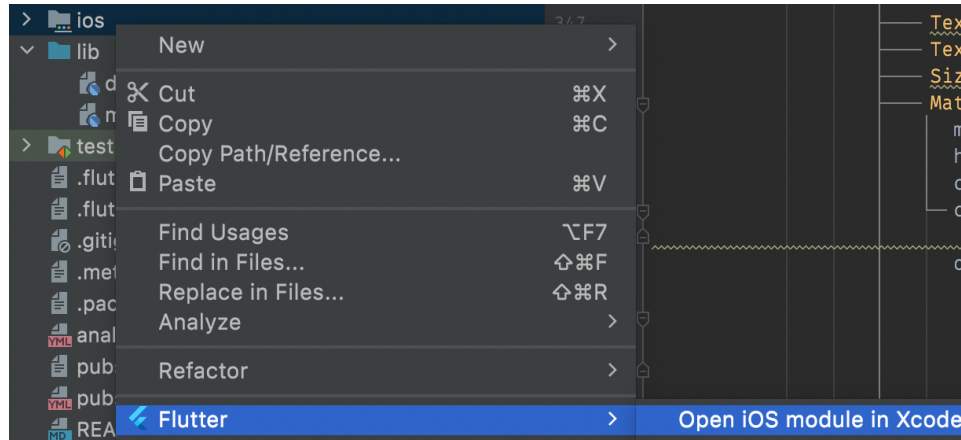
ios
lib
d
m
test
.flut
.flut
.gitig
.met
.pac
anal
pub:
pub:
REA

New
Cut ⌘X
Copy ⌘C
Copy Path/Reference...
Paste ⌘V
Find Usages ⌥F7
Find in Files... ⇧⌘F
Replace in Files... ⇧⌘R
Analyze
Refactor
Flutter
Open iOS module in Xcode

347

Tex
Tex
Siz
Mat
m
H
c
c
c